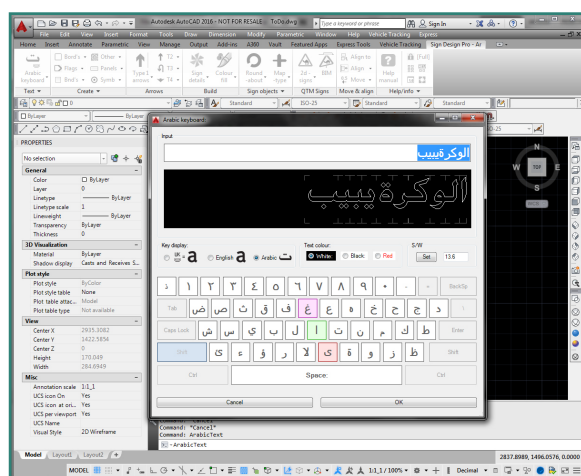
Autodesk AutoCAD 2016 - NOT FOR RESALE ToDo.dwg
Type a keyword or phrase
Sign In
File Edit View Insert Format Tools Draw Dimension Modify Parametric Window Help Vehicle Tracking Express
Home Insert Annotate Parametric View Manage Output Add-ins A360 Vault Featured Apps Express Tools Vehicle Tracking Sign Design Pro - Ar
Arabic keyboard
Bird's
Flags
Bird's
Other
Panels
Symb
Type1 arrows
Sign details
Colour fill
Round about
Map type
2d signs
Align to
Align
Move
Help manual
Text
Create
Arrows
Build
Sign objects
QTM Signs
Move & align
Help/info
Standard
ISO-25
Standard
Standard
ByLayer
PROPERTIES
No selection
General
Color ByLayer
Layer 0
Linetype ByLayer
Linetype scale 1
Lineweight ByLayer
Transparency ByLayer
Thickness 0
3D Visualization
Material ByLayer
Shadow display Casts and Receives S...
Plot style
Plot style ByColor
Plot style table None
Plot table attac... Model
Plot table type Not available
View
Center X 2935.3082
Center Y 1422.5854
Center Z 0
Height 170.049
Width 264.6949
Misc
Annotation scale 1:1_1
UCS icon On Yes
UCS icon at ori... Yes
UCS per viewport Yes
UCS Name
Visual Style 2D Wireframe
Arabic keyboard
Input
الوكرةبيبب
الوكرةبيبب
Key display:
UK
English
Arabic
Text colour:
White
Black
Red
S/W
Set
13.6
ذ ١ ٢ ٣ ٤ ٥ ٦ ٧ ٨ ٩ ٠ - = BackSp
Tab ض ص ث ق ف غ ع ه خ ح ج د
Caps Lock ش س ي ب ل ا ت ن م ك ط Enter
Shift ئ ء ؤ ر لا ى ة و ز ظ Shift
Ctrl Space Ctrl
Cancel
OK
N
W TOP E
S
WCS
Command: *Cancel*
Command: ArabicText
ArabicText
Model Layout1 Layout2
2837.8989, 1496.0576, 0.0000
MODEL
1:1_1 / 100%
Decimal